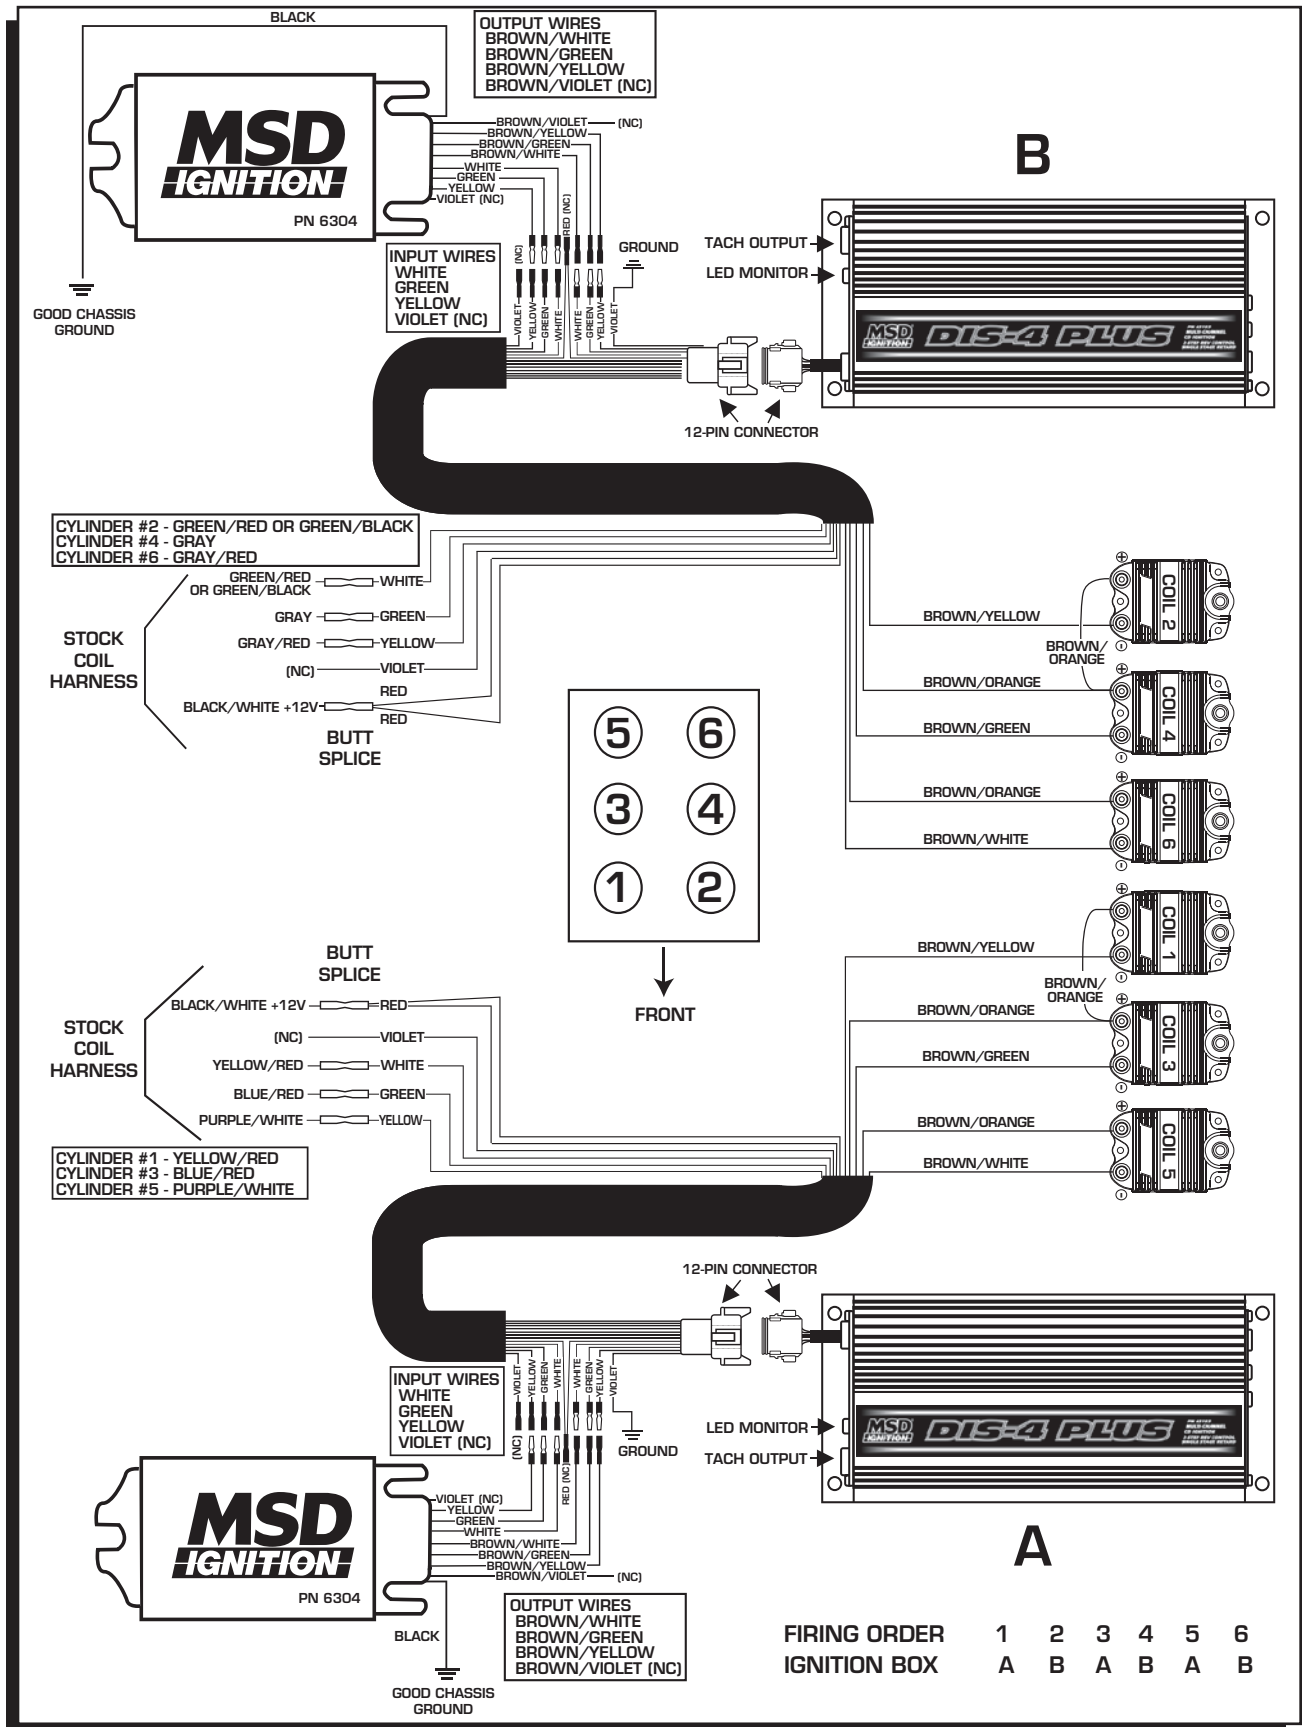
BLACK

OUTPUT WIRES
BROWN/WHITE
BROWN/GREEN
BROWN/YELLOW
BROWN/VIOLET (NC)

MSD IGNITION
PN 6304

BROWN/VIOLET (NC)
BROWN/YELLOW
BROWN/GREEN
BROWN/WHITE
WHITE
GREEN
YELLOW
VIOLET (NC)

B

GOOD CHASSIS GROUND

INPUT WIRES
WHITE
GREEN
YELLOW
VIOLET (NC)

(NC) RED (NC)
VIOLET YELLOW GREEN WHITE WHITE GREEN YELLOW VIOLET

GROUND

TACH OUTPUT
LED MONITOR

MSD IGNITION DIS-4 PLUS

12-PIN CONNECTOR

CYLINDER #2 - GREEN/RED OR GREEN/BLACK
CYLINDER #4 - GRAY
CYLINDER #6 - GRAY/RED

STOCK COIL HARNESS

GREEN/RED OR GREEN/BLACK WHITE
GRAY GREEN
GRAY/RED YELLOW
(NC) VIOLET
BLACK/WHITE +12V RED
RED

BUTT SPLICE

BROWN/YELLOW
BROWN/ORANGE
BROWN/ORANGE
BROWN/GREEN
BROWN/ORANGE
BROWN/WHITE

COIL 2
COIL 4
COIL 6

5 6
3 4
1 2

FRONT

BUTT SPLICE

STOCK COIL HARNESS

BLACK/WHITE +12V RED
(NC) VIOLET
YELLOW/RED WHITE
BLUE/RED GREEN
PURPLE/WHITE YELLOW

CYLINDER #1 - YELLOW/RED
CYLINDER #3 - BLUE/RED
CYLINDER #5 - PURPLE/WHITE

BROWN/YELLOW
BROWN/ORANGE
BROWN/ORANGE
BROWN/GREEN
BROWN/ORANGE
BROWN/WHITE

COIL 1
COIL 3
COIL 5

12-PIN CONNECTOR

INPUT WIRES
WHITE
GREEN
YELLOW
VIOLET (NC)

VIOLET YELLOW GREEN WHITE WHITE GREEN YELLOW VIOLET
(NC) RED (NC)

GROUND

LED MONITOR
TACH OUTPUT

MSD IGNITION DIS-4 PLUS

MSD IGNITION
PN 6304

VIOLET (NC)
YELLOW
GREEN
WHITE
BROWN/WHITE
BROWN/GREEN
BROWN/YELLOW
BROWN/VIOLET (NC)

A

BLACK

GOOD CHASSIS GROUND

OUTPUT WIRES
BROWN/WHITE
BROWN/GREEN
BROWN/YELLOW
BROWN/VIOLET (NC)

| FIRING ORDER | 1 | 2 | 3 | 4 | 5 | 6 |
|---|---|---|---|---|---|---|
| IGNITION BOX | A | B | A | B | A | B |